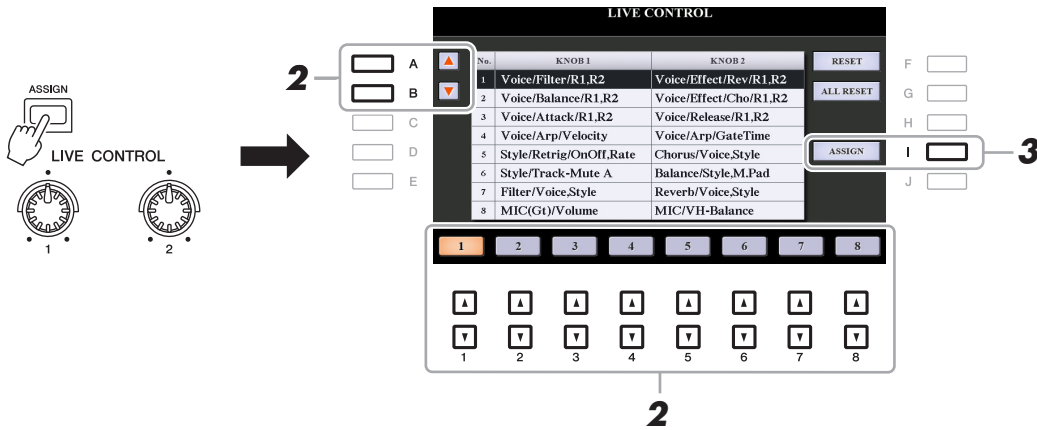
ASSIGN

LIVE CONTROL

1 2

2

A B C D E

LIVE CONTROL

| No. | KNOB 1 | KNOB 2 |
|---|---|---|
| 1 | Voice/Filter/R1,R2 | Voice/Effect/Rev/R1,R2 |
| 2 | Voice/Balance/R1,R2 | Voice/Effect/Cho/R1,R2 |
| 3 | Voice/Attack/R1,R2 | Voice/Release/R1,R2 |
| 4 | Voice/Arp/Velocity | Voice/Arp/GateTime |
| 5 | Style/Retrig/OnOff,Rate | Chorus/Voice,Style |
| 6 | Style/Track-Mute A | Balance/Style,M.Pad |
| 7 | Filter/Voice,Style | Reverb/Voice,Style |
| 8 | MIC(Gt)/Volume | MIC/VH-Balance |

RESET

ALL RESET

ASSIGN

F G H I J

3

1 2 3 4 5 6 7 8

1 2 3 4 5 6 7 8

2